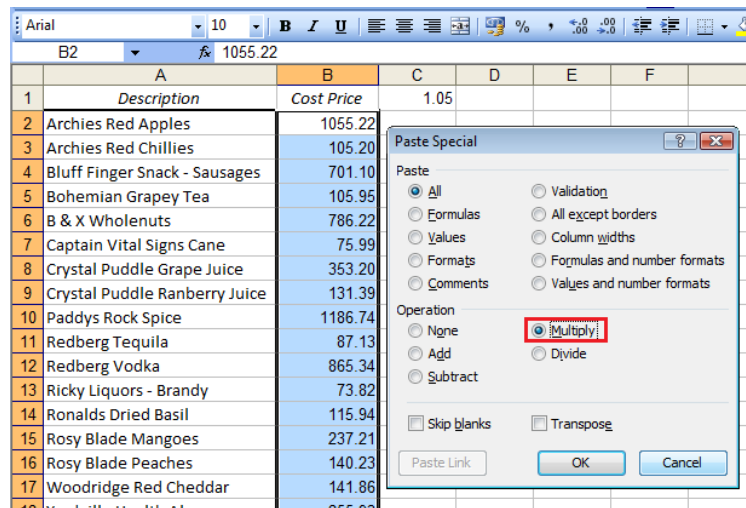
Arial 10 B I U % ,

B2 fx 1055.22

| | A | B | C | D | E | F |
|---|---|---|---|---|---|---|
| 1 | Description | Cost Price | 1.05 | | | |
| 2 | Archies Red Apples | 1055.22 | | | | |
| 3 | Archies Red Chillies | 105.20 | | | | |
| 4 | Bluff Finger Snack - Sausages | 701.10 | | | | |
| 5 | Bohemian Grapey Tea | 105.95 | | | | |
| 6 | B & X Wholenuts | 786.22 | | | | |
| 7 | Captain Vital Signs Cane | 75.99 | | | | |
| 8 | Crystal Puddle Grape Juice | 353.20 | | | | |
| 9 | Crystal Puddle Ranberry Juice | 131.39 | | | | |
| 10 | Paddys Rock Spice | 1186.74 | | | | |
| 11 | Redberg Tequila | 87.13 | | | | |
| 12 | Redberg Vodka | 865.34 | | | | |
| 13 | Ricky Liquors - Brandy | 73.82 | | | | |
| 14 | Ronalds Dried Basil | 115.94 | | | | |
| 15 | Rosy Blade Mangoes | 237.21 | | | | |
| 16 | Rosy Blade Peaches | 140.23 | | | | |
| 17 | Woodridge Red Cheddar | 141.86 | | | | |

Paste Special

Paste
All
Formulas
Values
Formats
Comments
Validation
All except borders
Column widths
Formulas and number formats
Values and number formats

Operation
None
Add
Subtract
Multiply
Divide

Skip blanks
Transpose

Paste Link
OK
Cancel